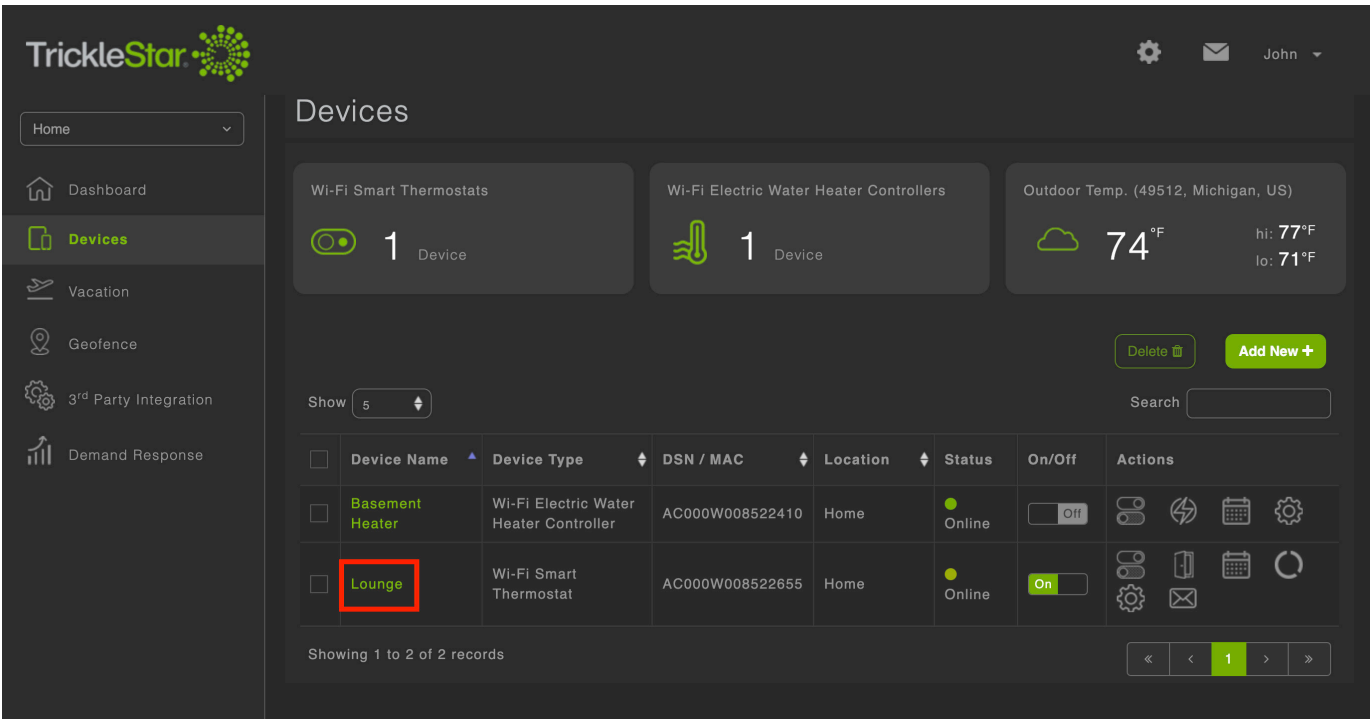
TrickleStar

John

Home

Dashboard

Devices

Vacation

Geofence

3rd Party Integration

Demand Response

Devices

Wi-Fi Smart Thermostats

1 Device

Wi-Fi Electric Water Heater Controllers

1 Device

Outdoor Temp. (49512, Michigan, US)

74°F

hi: 77°F
lo: 71°F

Delete

Add New +

Show 5

Search

| | Device Name | Device Type | DSN / MAC | Location | Status | On/Off | Actions |
|---|---|---|---|---|---|---|---|
| | Basement Heater | Wi-Fi Electric Water Heater Controller | AC000W008522410 | Home | Online | Off | |
| | Lounge | Wi-Fi Smart Thermostat | AC000W008522655 | Home | Online | On | |

Showing 1 to 2 of 2 records

« ‹ 1 › »